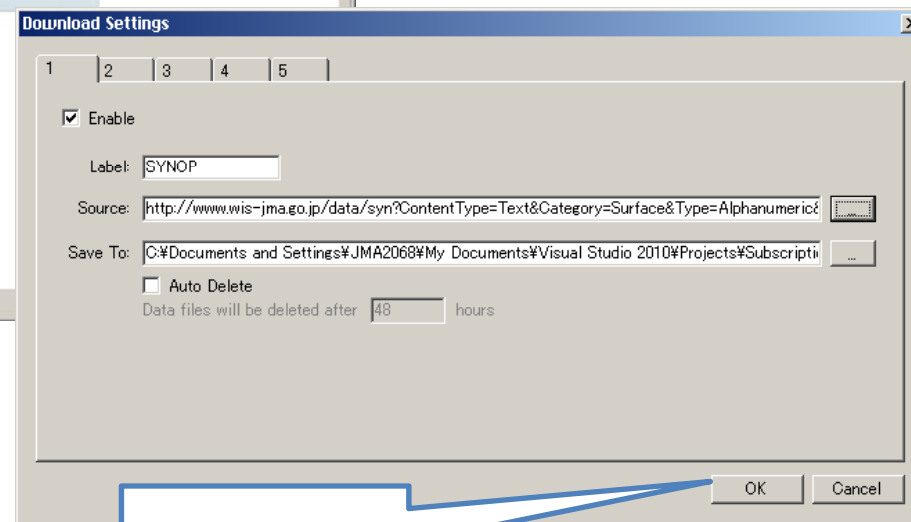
Download Settings

1 2 3 4 5

Enable

Label: SYNOP

Source: http://www.wis-jma.go.jp/data/syn?ContentType=Text&Category=Surface&Type=Alphanumeric&

Save To: C:¥Documents and Settings¥JMA2068¥My Documents¥Visual Studio 2010¥Projects¥Subscripti

...

Auto Delete

Data files will be deleted after 48 hours

OK Cancel